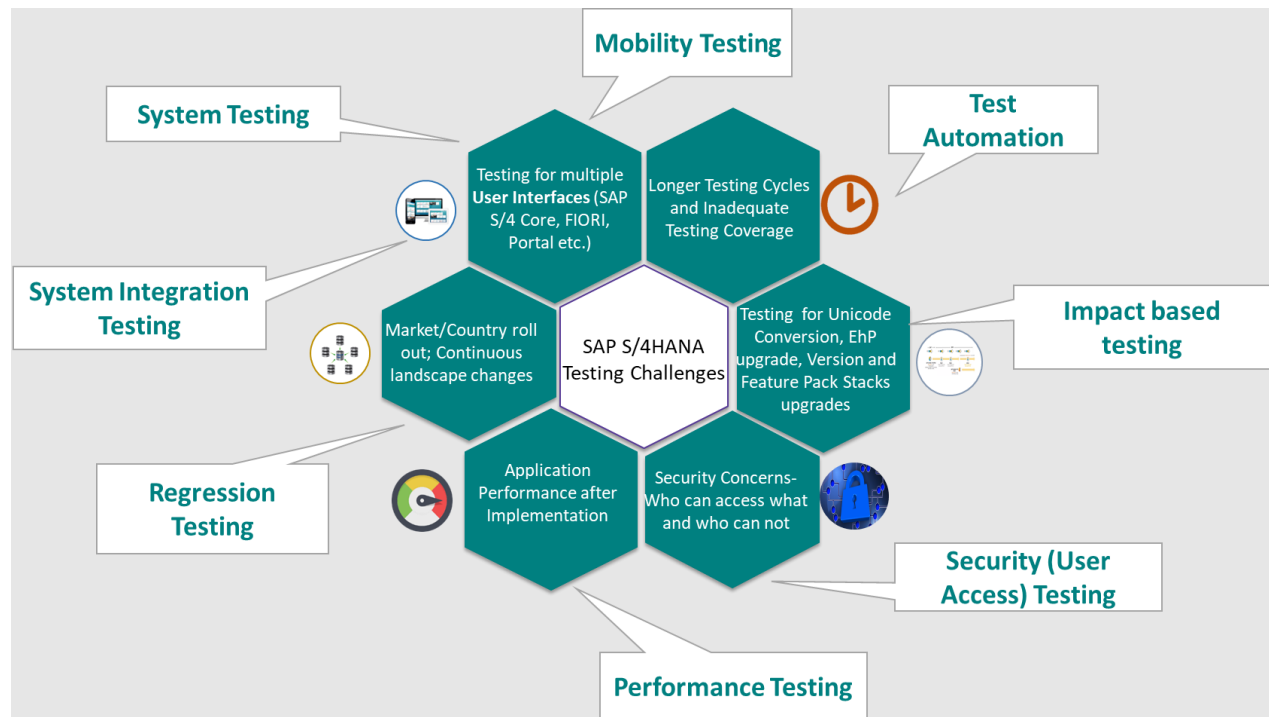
Mobility Testing

System Testing

Test Automation

Testing for multiple **User Interfaces** (SAP S/4 Core, FIORI, Portal etc.)

Longer Testing Cycles and Inadequate Testing Coverage

System Integration Testing

Impact based testing

Market/Country roll out; Continuous landscape changes

SAP S/4HANA Testing Challenges

Testing for Unicode Conversion, EhP upgrade, Version and Feature Pack Stacks upgrades

Regression Testing

Application Performance after Implementation

Security Concerns- Who can access what and who can not

Security (User Access) Testing

Performance Testing